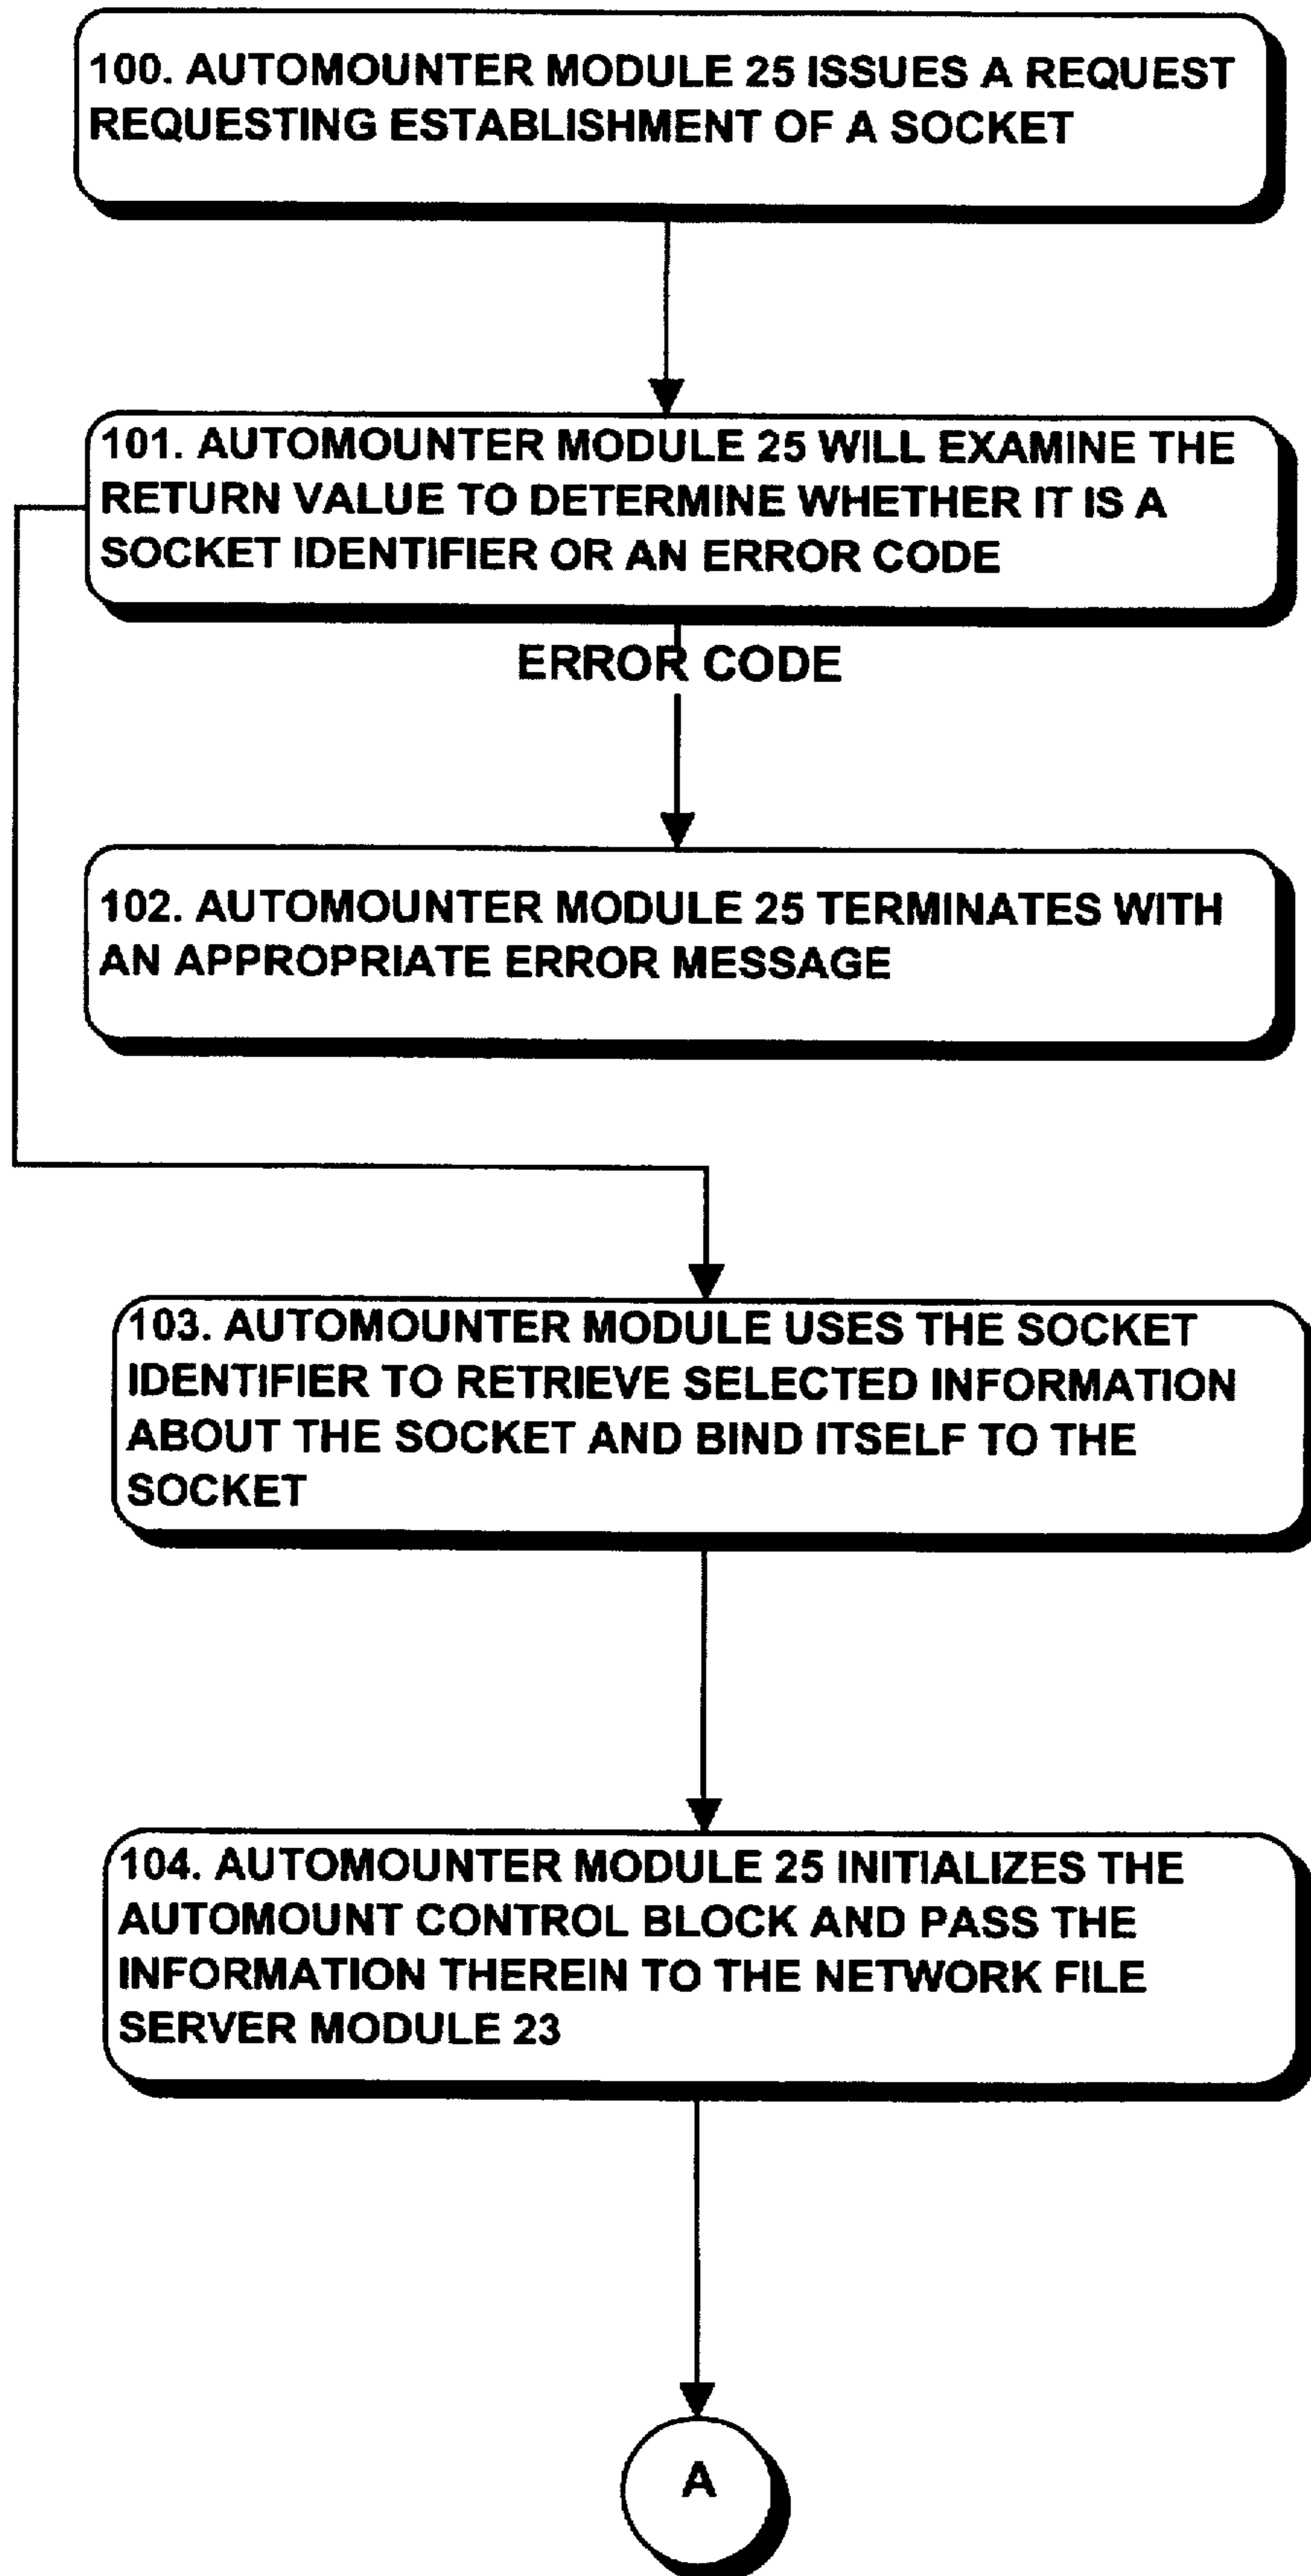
100. AUTOMOUNTER MODULE 25 ISSUES A REQUEST REQUESTING ESTABLISHMENT OF A SOCKET

101. AUTOMOUNTER MODULE 25 WILL EXAMINE THE RETURN VALUE TO DETERMINE WHETHER IT IS A SOCKET IDENTIFIER OR AN ERROR CODE

ERROR CODE

102. AUTOMOUNTER MODULE 25 TERMINATES WITH AN APPROPRIATE ERROR MESSAGE

103. AUTOMOUNTER MODULE USES THE SOCKET IDENTIFIER TO RETRIEVE SELECTED INFORMATION ABOUT THE SOCKET AND BIND ITSELF TO THE SOCKET

104. AUTOMOUNTER MODULE 25 INITIALIZES THE AUTOMOUNT CONTROL BLOCK AND PASS THE INFORMATION THEREIN TO THE NETWORK FILE SERVER MODULE 23

A